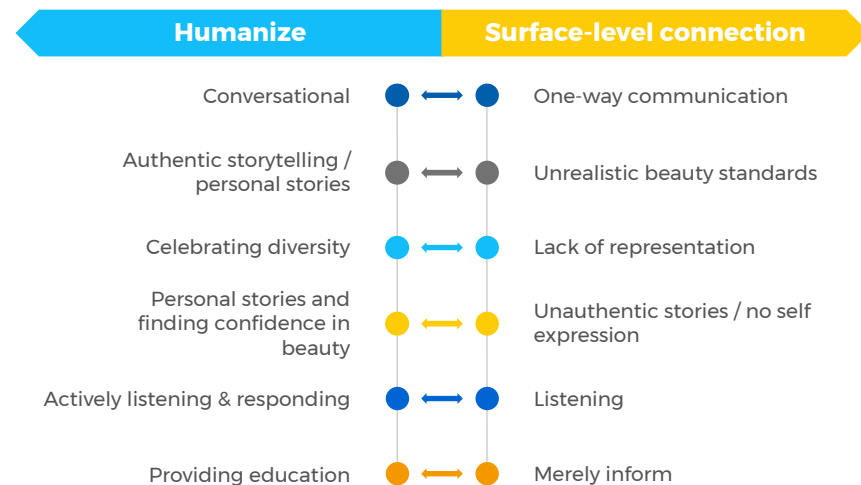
Humanize

Surface-level connection

Conversational

One-way communication

Authentic storytelling / personal stories

Unrealistic beauty standards

Celebrating diversity

Lack of representation

Personal stories and finding confidence in beauty

Unauthentic stories / no self expression

Actively listening & responding

Listening

Providing education

Merely inform